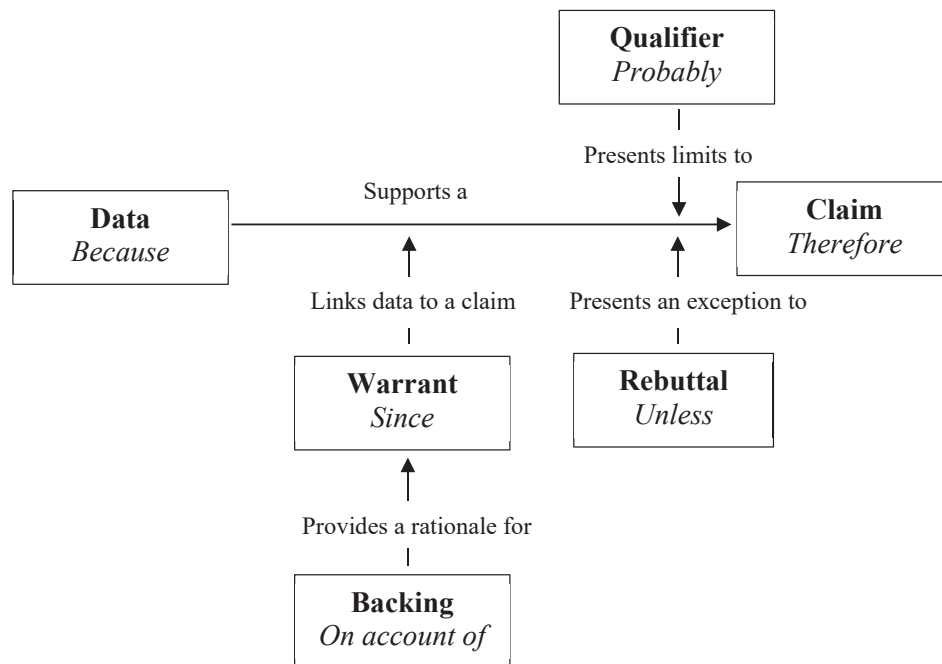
Qualifier
*Probably*

Presents limits to

Supports a

Data
*Because*

Claim
*Therefore*

Links data to a claim

Presents an exception to

Warrant
*Since*

Rebuttal
*Unless*

Provides a rationale for

Backing
*On account of*